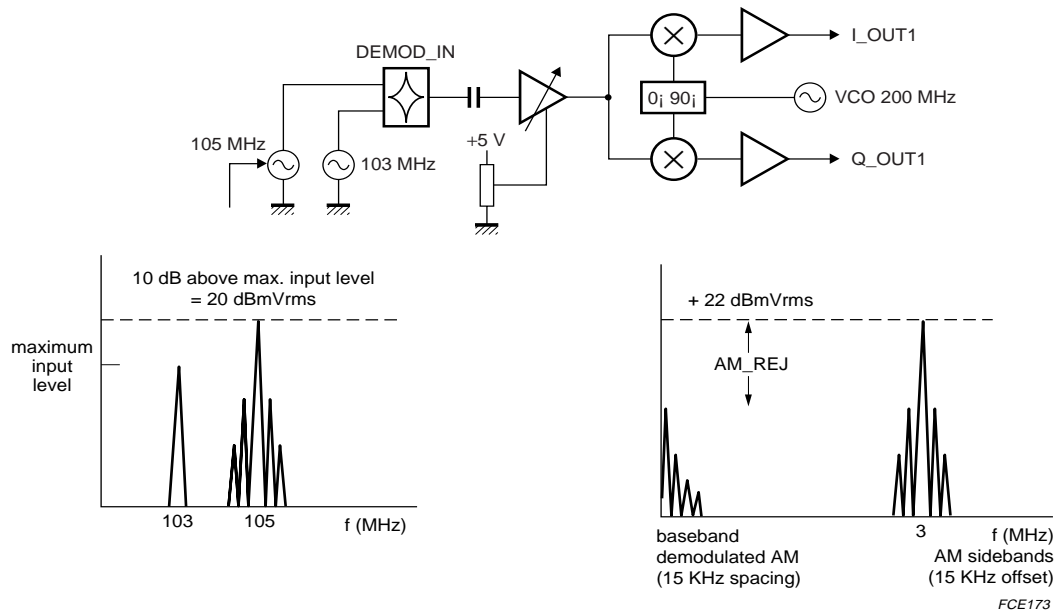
DEMOD_IN

I_OUT1

0¡ 90¡

VCO 200 MHz

105 MHz

103 MHz

+5 V

Q_OUT1

10 dB above max. input level
= 20 dBmVrms

maximum
input
level

103

105

f (MHz)

+ 22 dBmVrms

AM_REJ

baseband
demodulated AM
(15 KHz spacing)

3

f (MHz)
AM sidebands
(15 KHz offset)

FCE173